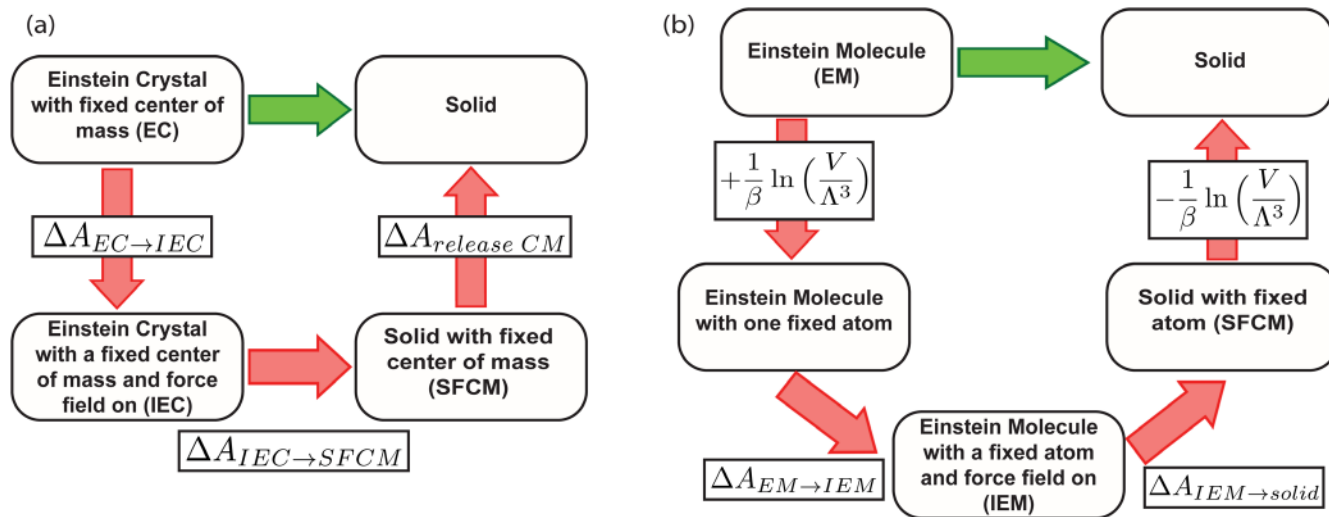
(a)

Einstein Crystal with fixed center of mass (EC)

Solid

$\Delta A_{EC \to IEC}$

$\Delta A_{release\ CM}$

Einstein Crystal with a fixed center of mass and force field on (IEC)

Solid with fixed center of mass (SFCM)

$\Delta A_{IEC \to SFCM}$

(b)

Einstein Molecule (EM)

Solid

$+\frac{1}{\beta}\ln\left(\frac{V}{\Lambda^3}\right)$

$-\frac{1}{\beta}\ln\left(\frac{V}{\Lambda^3}\right)$

Einstein Molecule with one fixed atom

Solid with fixed atom (SFCM)

$\Delta A_{EM \to IEM}$

Einstein Molecule with a fixed atom and force field on (IEM)

$\Delta A_{IEM \to solid}$